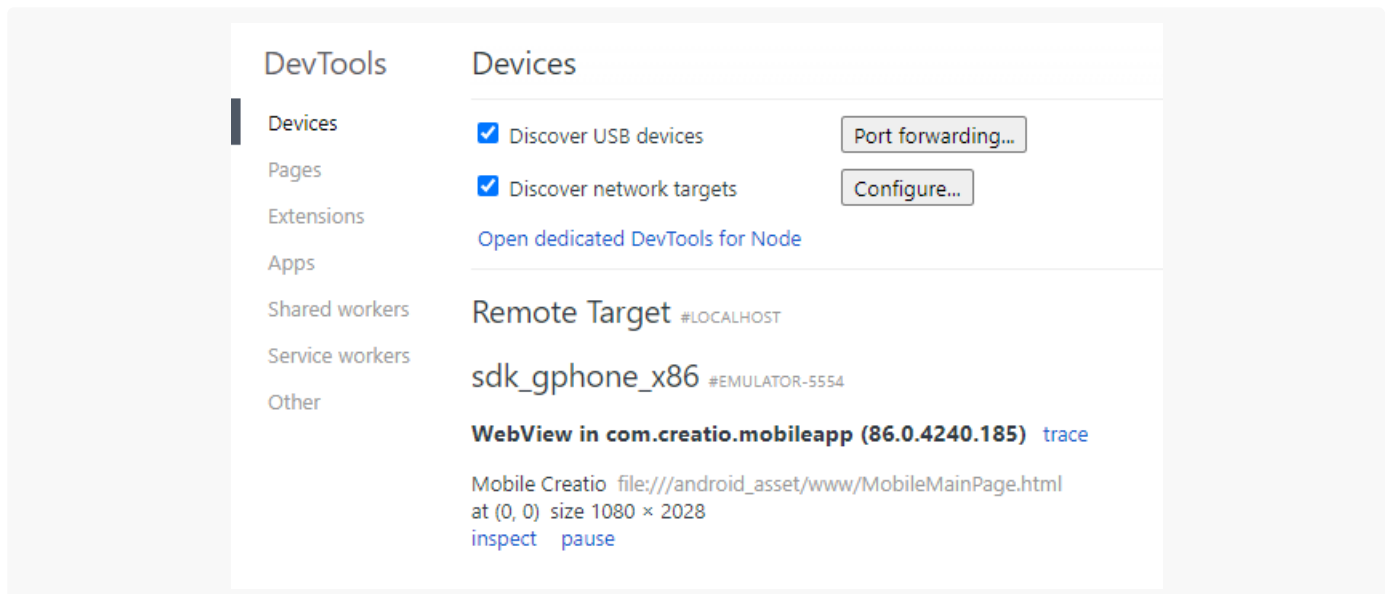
DevTools

Devices

Pages

Extensions

Apps

Shared workers

Service workers

Other

Devices

Discover USB devices

Port forwarding...

Discover network targets

Configure...

Open dedicated DevTools for Node

Remote Target #LOCALHOST

sdk_gphone_x86 #EMULATOR-5554

WebView in com.creatio.mobileapp (86.0.4240.185) trace

Mobile Creatio file:///android_asset/www/MobileMainPage.html
at (0, 0) size 1080 × 2028
inspect pause